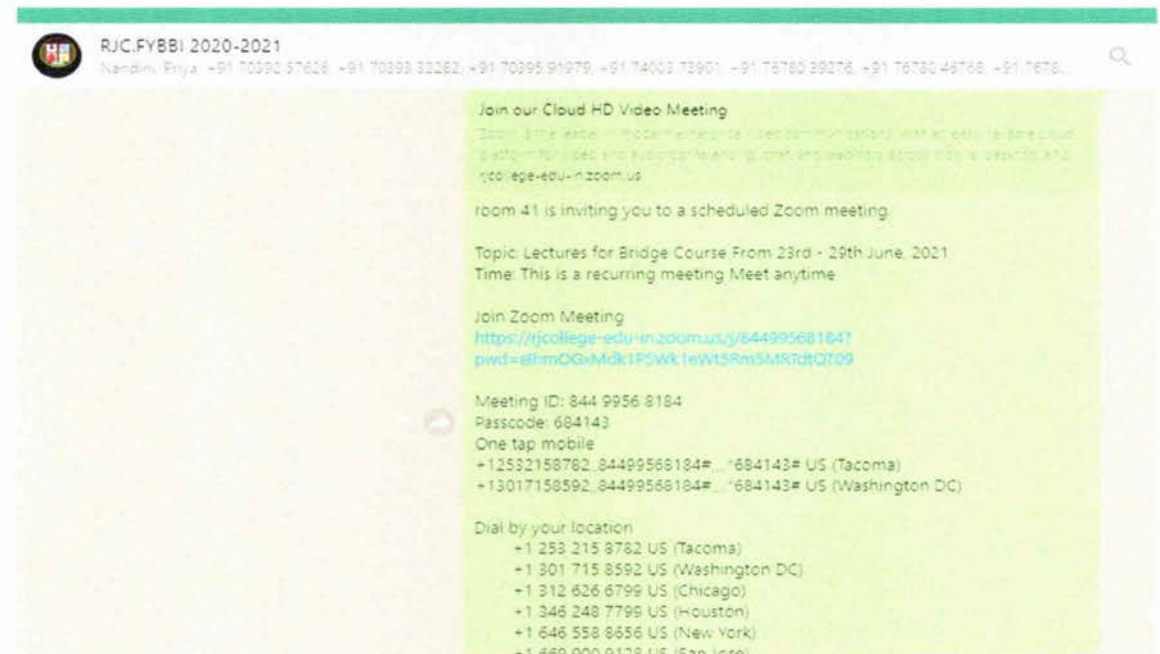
RJC.FYBBI 2020-2021
Nandini Priya, +91 70392 57628, +91 70393 32282, +91 70395 91979, +91 74003 73901, +91 76780 39276, +91 76780 46768, +91 7678...

Join our Cloud HD Video Meeting
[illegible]
rjcollege-edu-in.zoom.us

room 41 is inviting you to a scheduled Zoom meeting.

Topic: Lectures for Bridge Course From 23rd - 29th June, 2021
Time: This is a recurring meeting Meet anytime

Join Zoom Meeting
https://rjcollege-edu-in.zoom.us/j/84499568184?pwd=eHhmOGxMdk1FSWk1eWt5Rm5MR7dtQT09

Meeting ID: 844 9956 8184
Passcode: 684143
One tap mobile
+12532158782,,84499568184#,,,,*684143# US (Tacoma)
+13017158592,,84499568184#,,,,*684143# US (Washington DC)

Dial by your location
+1 253 215 8782 US (Tacoma)
+1 301 715 8592 US (Washington DC)
+1 312 626 6799 US (Chicago)
+1 346 248 7799 US (Houston)
+1 646 558 8656 US (New York)
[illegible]